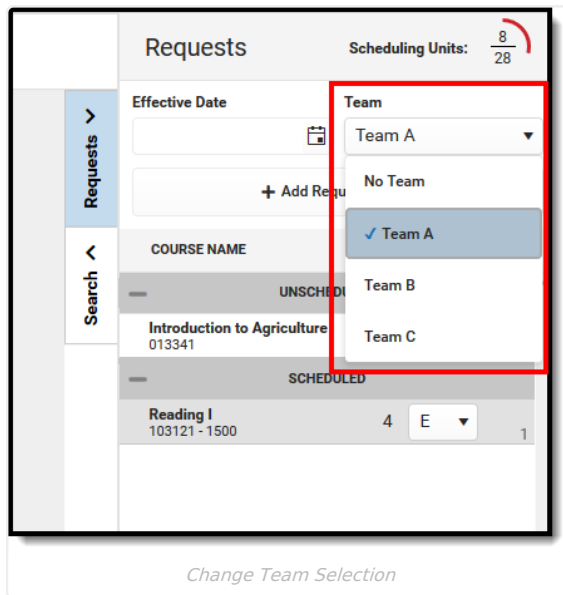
Requests

Scheduling Units: $\frac{8}{28}$

Requests >

Search <

Effective Date

Team

Team A

+ Add Requ

No Team

✓ Team A

Team B

Team C

COURSE NAME

UNSCHEDU

Introduction to Agriculture
013341

SCHEDULED

Reading I
103121 - 1500

4 E

1

Change Team Selection